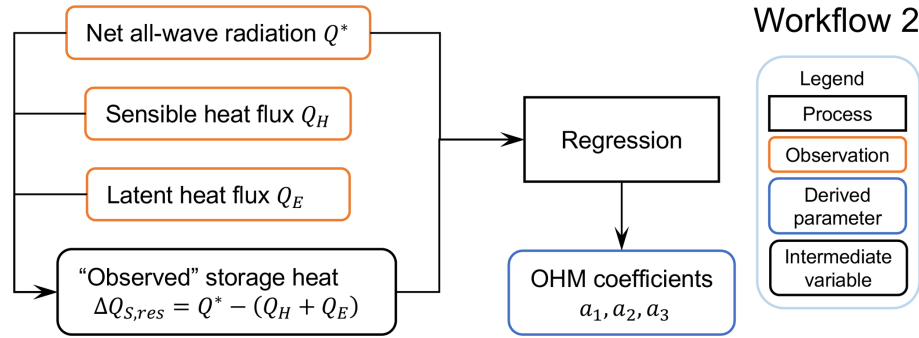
Workflow 2

Net all-wave radiation $Q^*$

Sensible heat flux $Q_H$

Latent heat flux $Q_E$

“Observed” storage heat $\Delta Q_{S,res} = Q^* - (Q_H + Q_E)$

Regression

OHM coefficients $a_1, a_2, a_3$

Legend

Process

Observation

Derived parameter

Intermediate variable